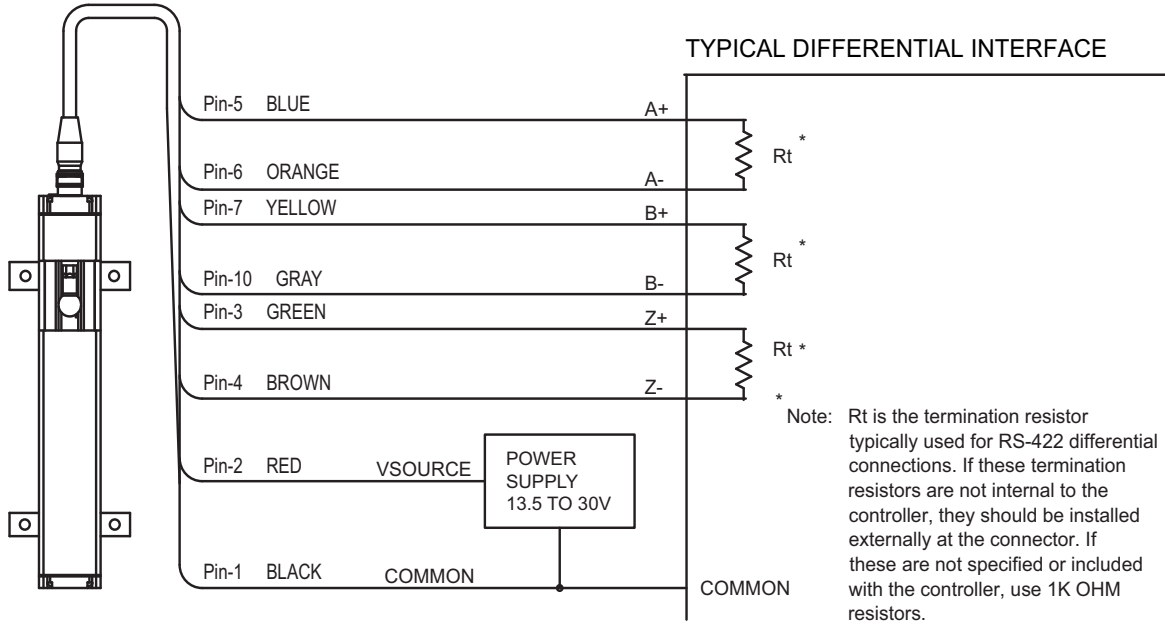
TYPICAL DIFFERENTIAL INTERFACE

Pin-5 BLUE

A+

Rt *

Pin-6 ORANGE

A-

Pin-7 YELLOW

B+

Rt *

Pin-10 GRAY

B-

Pin-3 GREEN

Z+

Rt *

Pin-4 BROWN

Z-

Pin-2 RED

VSOURCE

POWER SUPPLY 13.5 TO 30V

Pin-1 BLACK

COMMON

COMMON

* Note: Rt is the termination resistor typically used for RS-422 differential connections. If these termination resistors are not internal to the controller, they should be installed externally at the connector. If these are not specified or included with the controller, use 1K OHM resistors.